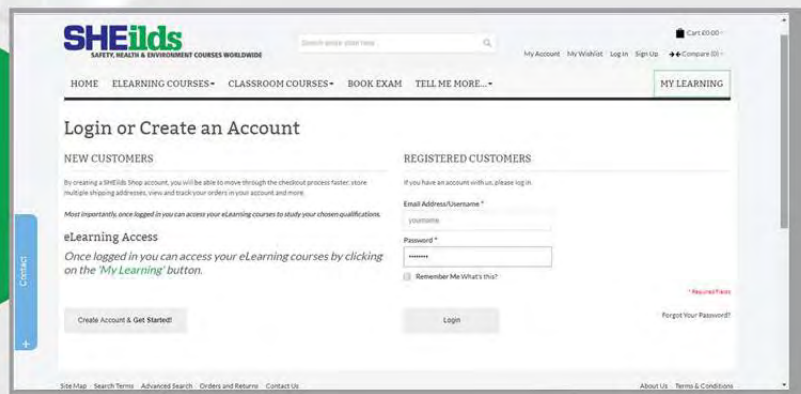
SHEilds
SAFETY, HEALTH & ENVIRONMENT COURSES WORLDWIDE

Search entire store here

Cart £0.00
My Account My Wishlist Log In Sign Up Compare (0)

HOME ELEARNING COURSES CLASSROOM COURSES BOOK EXAM TELL ME MORE... MY LEARNING

Login or Create an Account

NEW CUSTOMERS

By creating a SHEilds Shop account, you will be able to move through the checkout process faster, store multiple shipping addresses, view and track your orders in your account and more.

Most importantly, once logged in you can access your eLearning courses to study your chosen qualifications.

eLearning Access

Once logged in you can access your eLearning courses by clicking on the 'My Learning' button.

Create Account & Get Started!

REGISTERED CUSTOMERS

If you have an account with us, please log in.

Email Address/Username *

yourname

Password *

••••••••

Remember Me What's this?

* Required Fields

Login

Forgot Your Password?

Contact

+

Site Map Search Terms Advanced Search Orders and Returns Contact Us

About Us Terms & Conditions